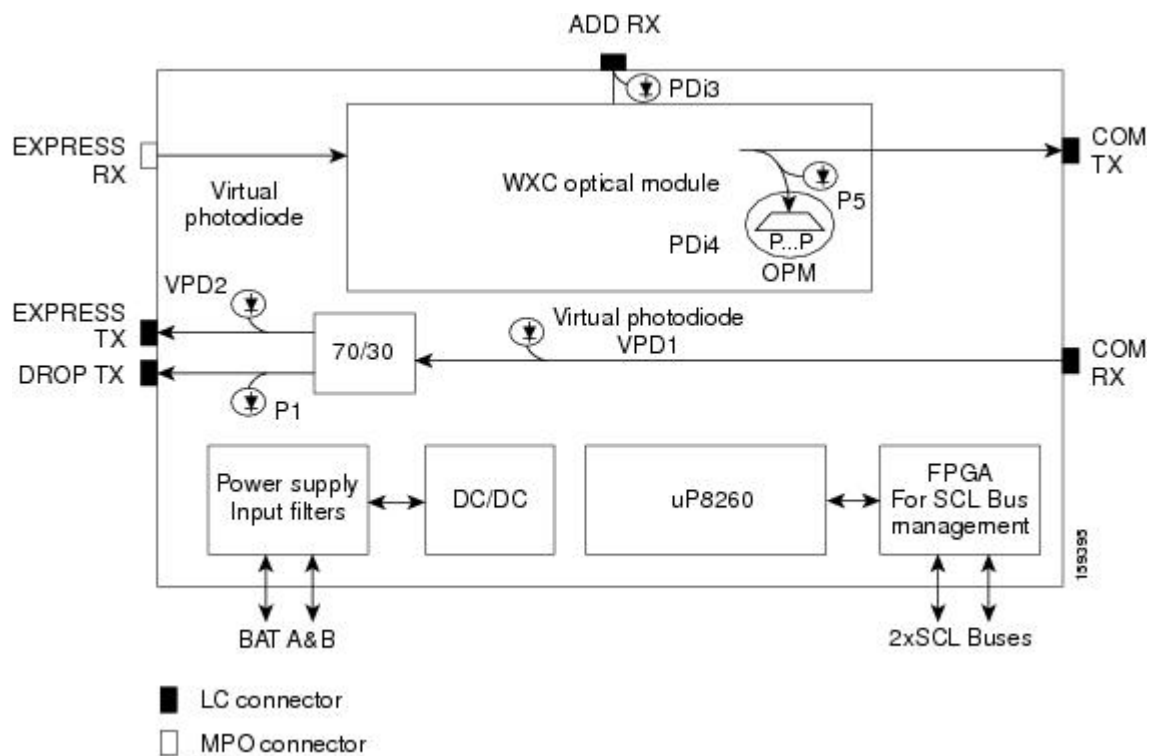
ADD RX

PDi3

EXPRESS RX

Virtual photodiode

WXC optical module

P5

PDi4

P...P

OPM

COM TX

VPD2

EXPRESS TX

DROP TX

70/30

P1

Virtual photodiode VPD1

COM RX

Power supply Input filters

DC/DC

uP8260

FPGA For SCL Bus management

159393

BAT A&B

2xSCL Buses

LC connector

MPO connector